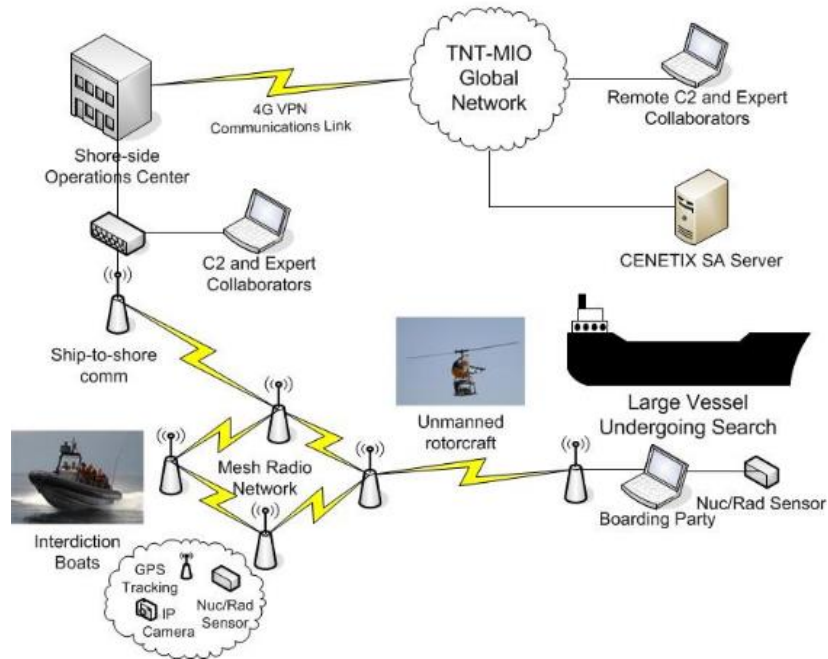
TNT-MIO Global Network

4G VPN Communications Link

Remote C2 and Expert Collaborators

Shore-side Operations Center

CENETIX SA Server

C2 and Expert Collaborators

Ship-to-shore comm

Unmanned rotorcraft

Large Vessel Undergoing Search

Mesh Radio Network

Nuc/Rad Sensor

Boarding Party

Interdiction Boats

GPS Tracking

IP Camera

Nuc/Rad Sensor